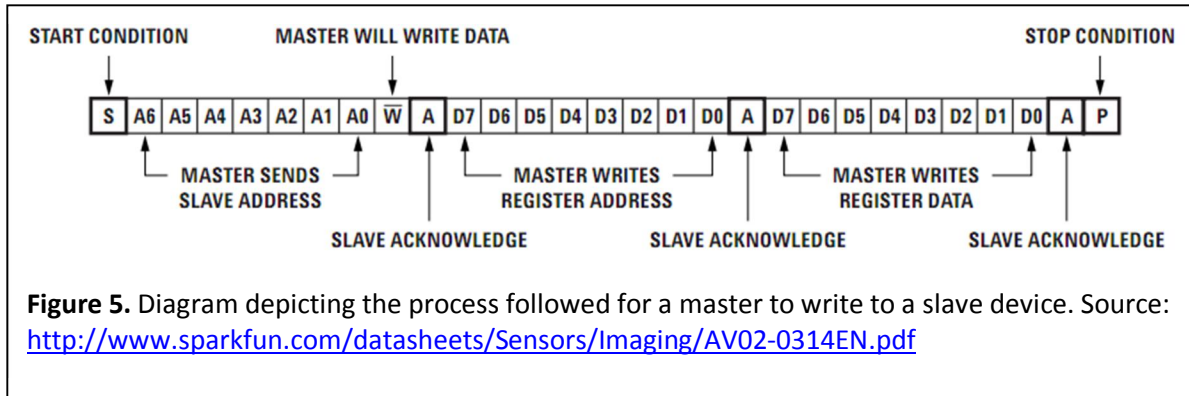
START CONDITION

MASTER WILL WRITE DATA

STOP CONDITION

| S | A6 | A5 | A4 | A3 | A2 | A1 | A0 | $\overline{W}$ | A | D7 | D6 | D5 | D4 | D3 | D2 | D1 | D0 | A | D7 | D6 | D5 | D4 | D3 | D2 | D1 | D0 | A | P |
|---|---|---|---|---|---|---|---|---|---|---|---|---|---|---|---|---|---|---|---|---|---|---|---|---|---|---|---|---|

MASTER SENDS SLAVE ADDRESS

MASTER WRITES REGISTER ADDRESS

MASTER WRITES REGISTER DATA

SLAVE ACKNOWLEDGE

SLAVE ACKNOWLEDGE

SLAVE ACKNOWLEDGE

**Figure 5.** Diagram depicting the process followed for a master to write to a slave device. Source: http://www.sparkfun.com/datasheets/Sensors/Imaging/AV02-0314EN.pdf